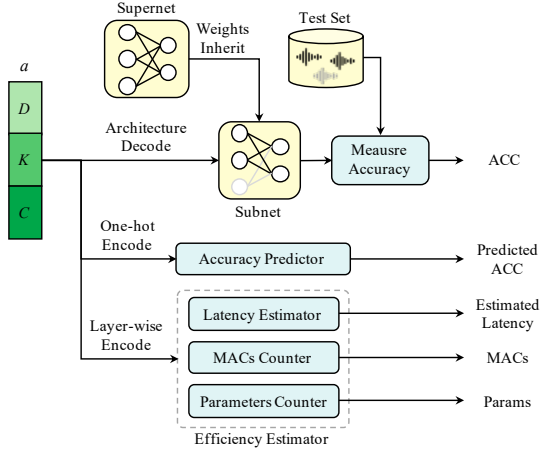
Supernet

Weights Inherit

Test Set

$a$

$D$

$K$

$C$

Architecture Decode

Subnet

Meausre Accuracy

ACC

One-hot Encode

Accuracy Predictor

Predicted ACC

Layer-wise Encode

Latency Estimator

Estimated Latency

MACs Counter

MACs

Parameters Counter

Params

Efficiency Estimator